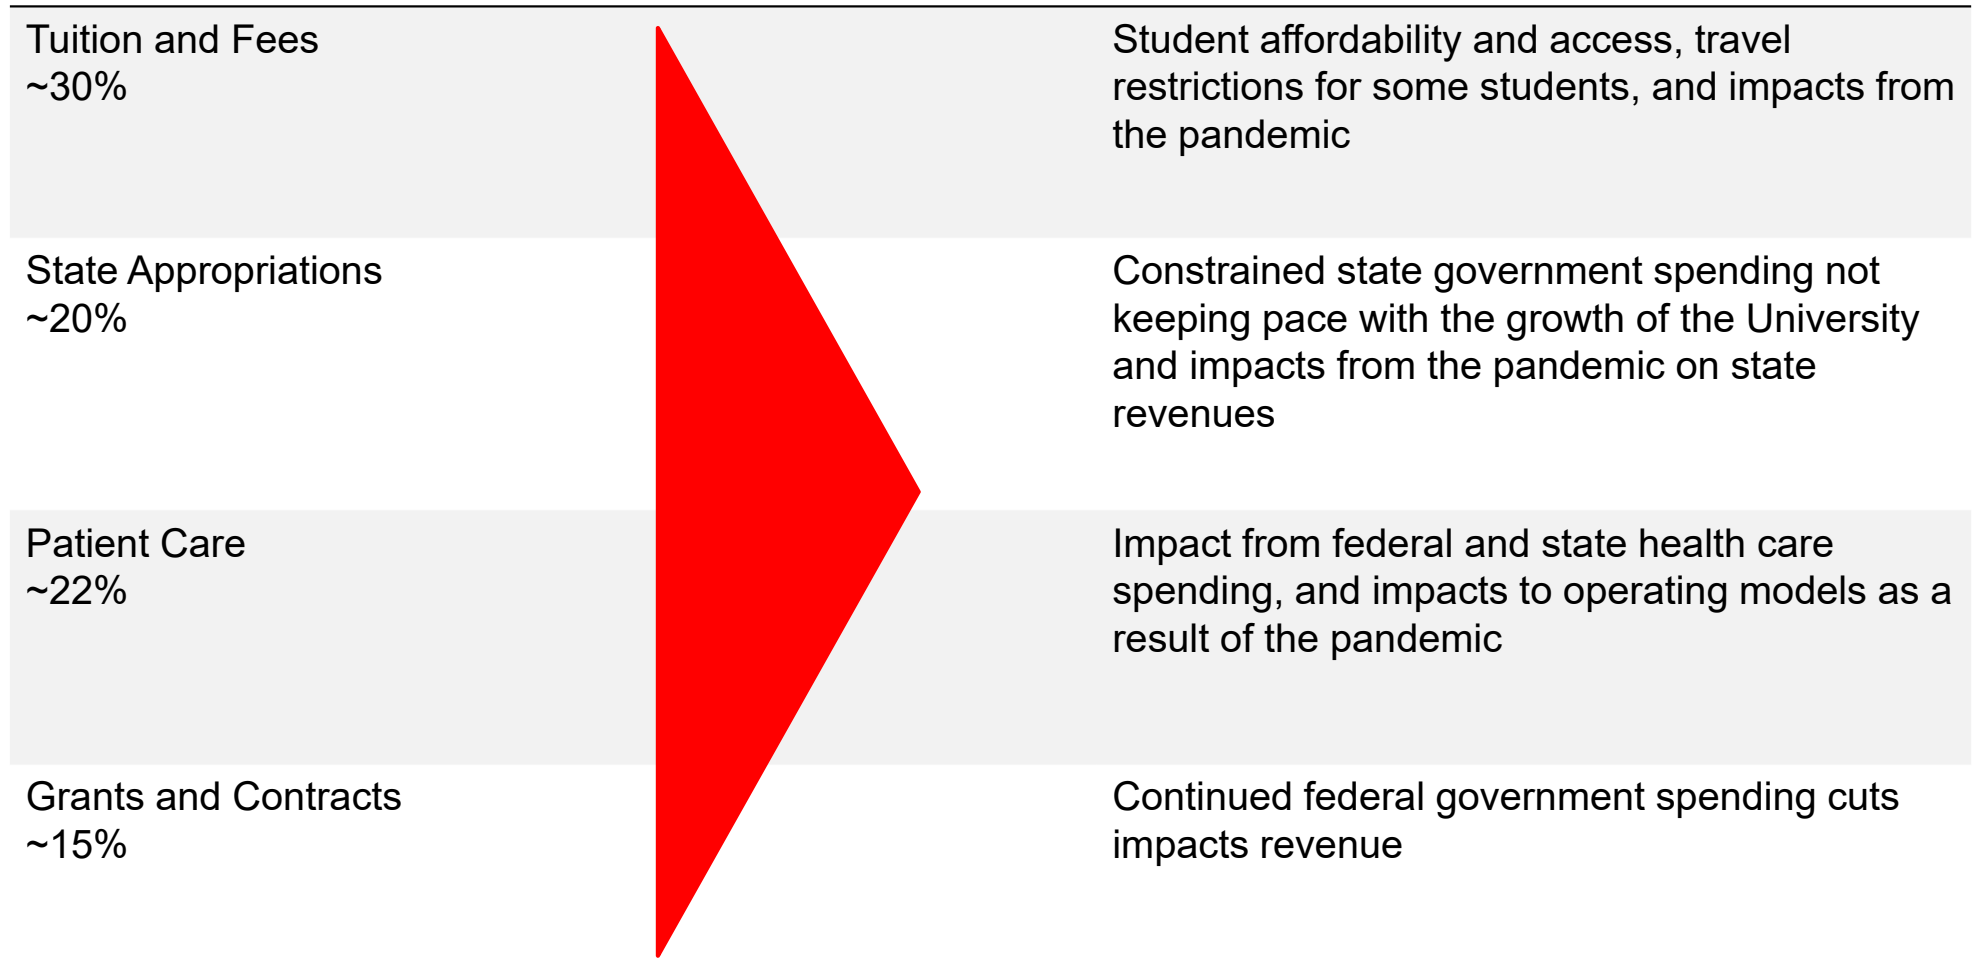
| | |
|---|---|
| Tuition and Fees ~30% | Student affordability and access, travel restrictions for some students, and impacts from the pandemic |
| State Appropriations ~20% | Constrained state government spending not keeping pace with the growth of the University and impacts from the pandemic on state revenues |
| Patient Care ~22% | Impact from federal and state health care spending, and impacts to operating models as a result of the pandemic |
| Grants and Contracts ~15% | Continued federal government spending cuts impacts revenue |